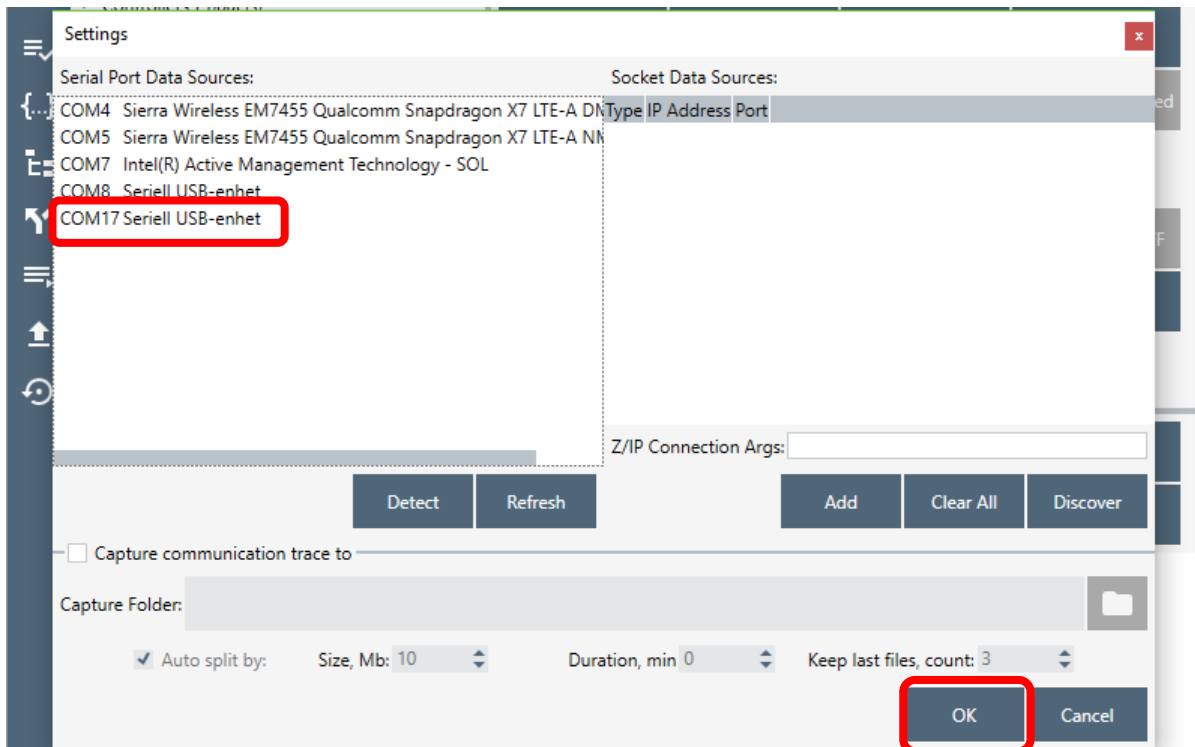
Settings

Serial Port Data Sources:

COM4 Sierra Wireless EM7455 Qualcomm Snapdragon X7 LTE-A DN
COM5 Sierra Wireless EM7455 Qualcomm Snapdragon X7 LTE-A NN
COM7 Intel(R) Active Management Technology - SOL
COM8 Seriell USB-enhet
COM17 Seriell USB-enhet

Socket Data Sources:

| Type | IP Address | Port |
|---|---|---|

Z/IP Connection Args:

Detect
Refresh

Add
Clear All
Discover

Capture communication trace to

Capture Folder:

Auto split by: Size, Mb: 10 Duration, min 0 Keep last files, count: 3

OK
Cancel